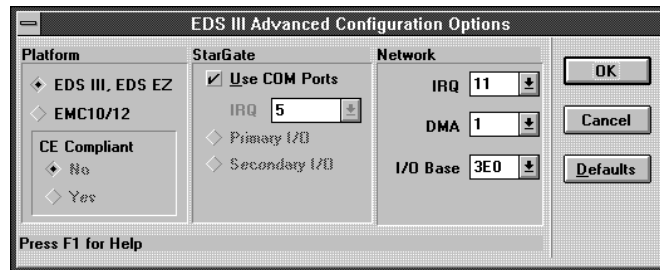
EDS III Advanced Configuration Options

Platform
EDS III, EDS EZ
EMC10/12
CE Compliant
No
Yes

StarGate
Use COM Ports
IRQ 5
Primary I/O
Secondary I/O

Network
IRQ 11
DMA 1
I/O Base 3E0

OK
Cancel
Defaults

Press F1 for Help